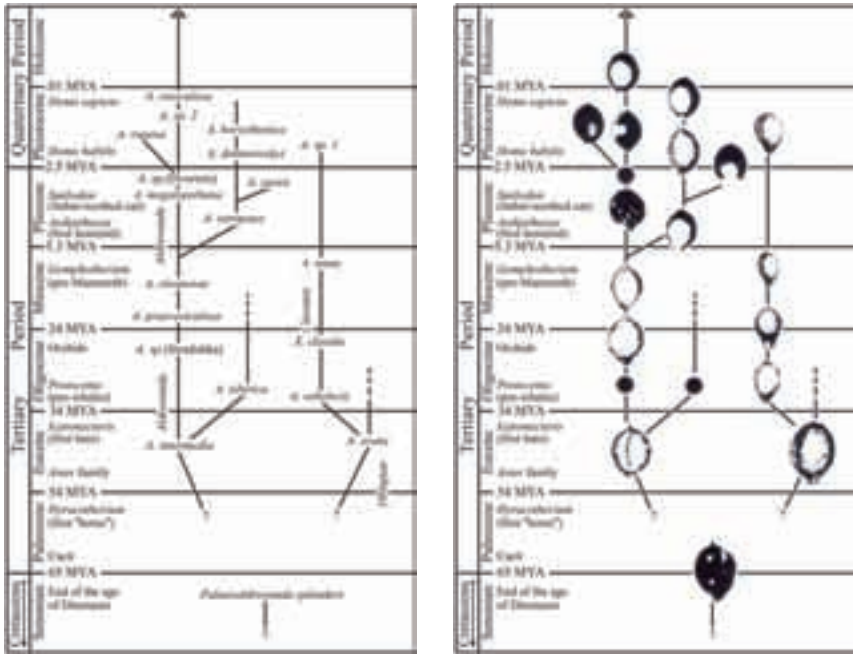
Quaternary Period
Pleistocene Holocene
.01 MYA
Homo sapiens
Homo habilis
2.5 MYA
Tertiary Period
Pliocene
Smilodon (Saber-toothed cats)
Ardipithecus (first hominids)
5.3 MYA
Miocene
Gomphotherium (pre Mastodon)
24 MYA
Oligocene
Mesohippus
Proconsul (pre-ape)
34 MYA
Eocene
Eomaia (first bats)
Horse family
54 MYA
Paleocene
Hyracotherium (first "horse")
Cretaceous
65 MYA
End of the age of Dinosaurs

A. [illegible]
A. sp. 2
A. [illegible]
A. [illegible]
A. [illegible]
A. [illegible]
A. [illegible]
A. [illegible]
A. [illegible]
A. sp. 1
A. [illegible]
A. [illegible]
A. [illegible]
A. sp. (Broadsides)
A. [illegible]
A. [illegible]
A. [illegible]
A. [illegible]
A. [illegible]
Palaeoaldrovanda splendens

Quaternary Period
Pleistocene Holocene
.01 MYA
Homo sapiens
Homo habilis
2.5 MYA
Tertiary Period
Pliocene
Smilodon (Saber-toothed cats)
Ardipithecus (first hominids)
5.3 MYA
Miocene
Gomphotherium (pre Mastodon)
24 MYA
Oligocene
Mesohippus
Proconsul (pre-ape)
34 MYA
Eocene
Eomaia (first bats)
Horse family
54 MYA
Paleocene
Hyracotherium (first "horse")
Uach
65 MYA
Cretaceous
End of the age of Dinosaurs